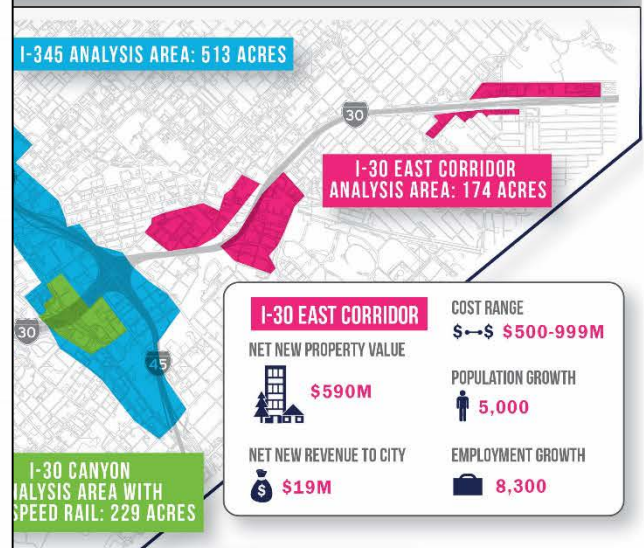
I-345 ANALYSIS AREA: 513 ACRES

30

I-30 EAST CORRIDOR ANALYSIS AREA: 174 ACRES

30

45

I-30 EAST CORRIDOR

NET NEW PROPERTY VALUE

$590M

NET NEW REVENUE TO CITY

$ $19M

COST RANGE

$⟷$ $500-999M

POPULATION GROWTH

5,000

EMPLOYMENT GROWTH

8,300

I-30 CANYON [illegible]ALYSIS AREA WITH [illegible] SPEED RAIL: 229 ACRES